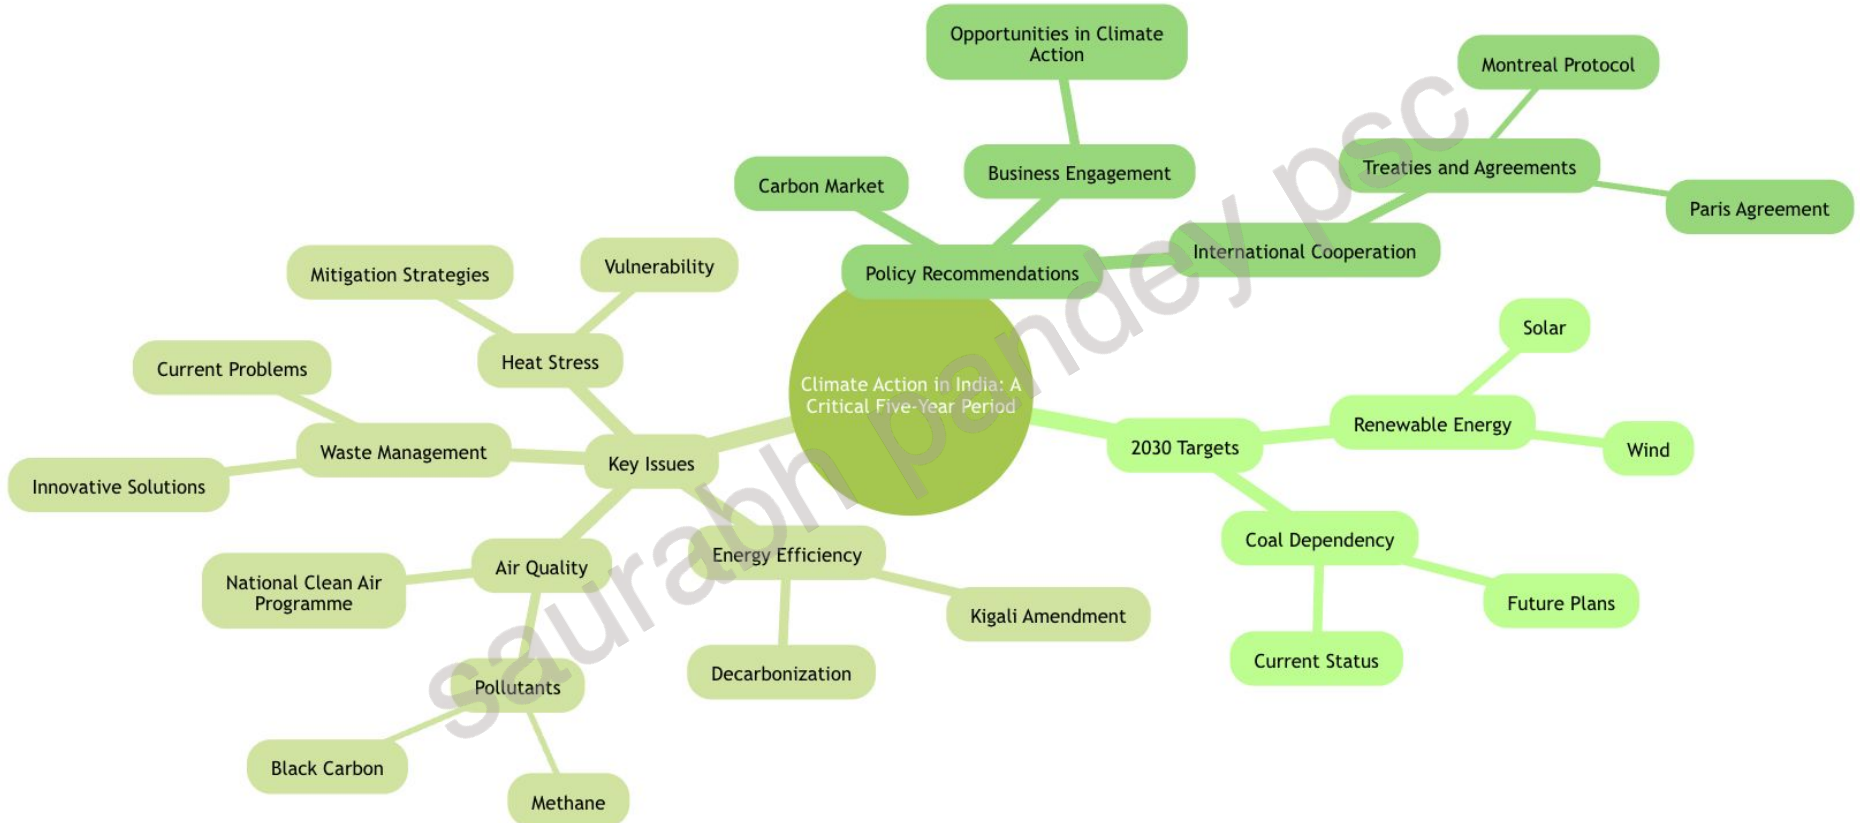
Climate Action in India: A Critical Five-Year Period

Policy Recommendations
Carbon Market
Business Engagement
Opportunities in Climate Action
International Cooperation
Treaties and Agreements
Montreal Protocol
Paris Agreement

2030 Targets
Renewable Energy
Solar
Wind
Coal Dependency
Future Plans
Current Status

Key Issues
Heat Stress
Mitigation Strategies
Vulnerability
Waste Management
Current Problems
Innovative Solutions
Air Quality
National Clean Air Programme
Pollutants
Black Carbon
Methane
Energy Efficiency
Kigali Amendment
Decarbonization

saurabh pandey psc